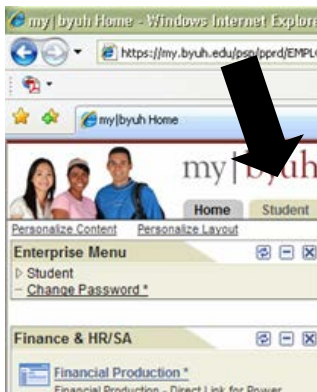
my | byuh Home - Windows Internet Explore

https://my.byuh.edu/psp/pprd/EMPL

my|byuh Home

my|byuh

Home Student

Personalize Content Personalize Layout

Enterprise Menu

▷ Student

– Change Password *

Finance & HR/SA

Financial Production *

Financial Production - Direct Link for Power